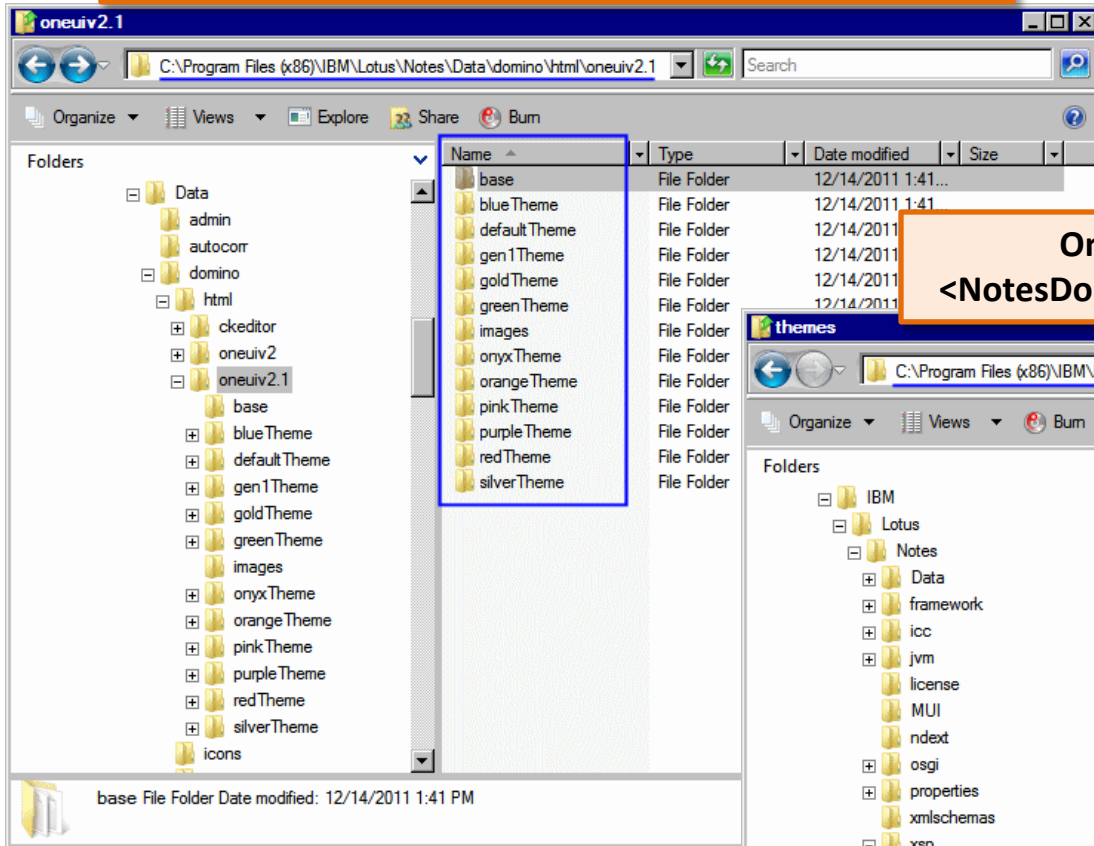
oneuiv2.1

C:\Program Files (x86)\IBM\Lotus\Notes\Data\domino\html\oneuiv2.1

Search

Organize ▾ Views ▾ Explore Share Burn

Folders

Data
admin
autocorr
domino
html
ckeditor
oneuiv2
oneuiv2.1
base
blueTheme
defaultTheme
gen1Theme
goldTheme
greenTheme
images
onyxTheme
orangeTheme
pinkTheme
purpleTheme
redTheme
silverTheme
icons

| Name | Type | Date modified | Size |
|---|---|---|---|
| base | File Folder | 12/14/2011 1:41... | |
| blueTheme | File Folder | 12/14/2011 1:41... | |
| defaultTheme | File Folder | 12/14/2011 | |
| gen1Theme | File Folder | 12/14/2011 | |
| goldTheme | File Folder | 12/14/2011 | |
| greenTheme | File Folder | 12/14/2011 | |
| images | File Folder | | |
| onyxTheme | File Folder | | |
| orangeTheme | File Folder | | |
| pinkTheme | File Folder | | |
| purpleTheme | File Folder | | |
| redTheme | File Folder | | |
| silverTheme | File Folder | | |

base File Folder Date modified: 12/14/2011 1:41 PM

On
<NotesDo

themes

C:\Program Files (x86)\IBM\

Organize ▾ Views ▾ Burn

Folders

IBM
Lotus
Notes
Data
framework
icc
jvm
license
MUI
ndext
osgi
properties
xmlschemas
xsp